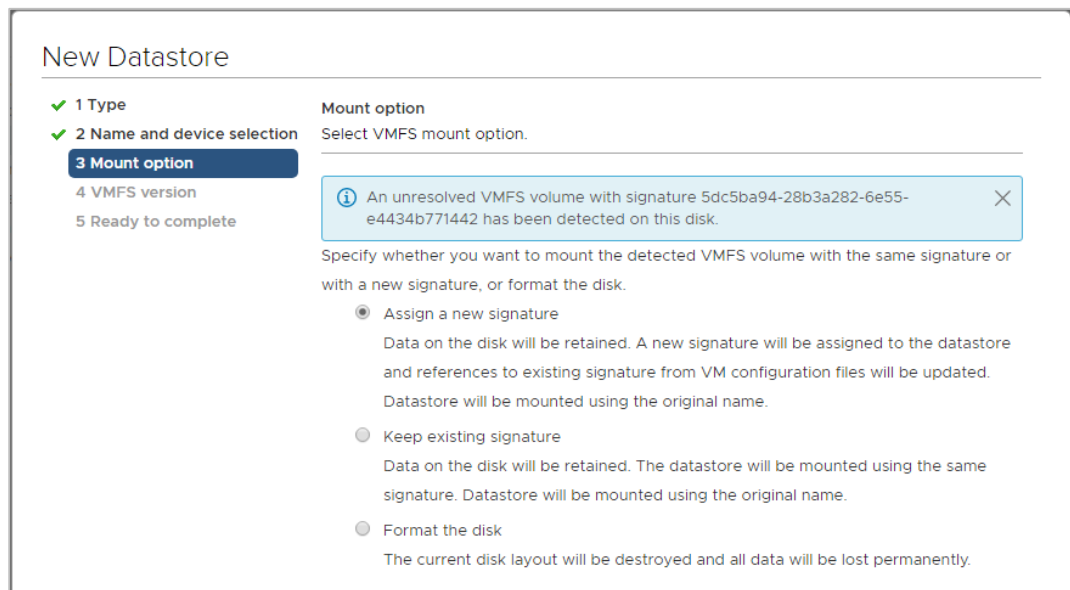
New Datastore

1 Type
2 Name and device selection
3 Mount option
4 VMFS version
5 Ready to complete

Mount option
Select VMFS mount option.

An unresolved VMFS volume with signature 5dc5ba94-28b3a282-6e55-e4434b771442 has been detected on this disk.

Specify whether you want to mount the detected VMFS volume with the same signature or with a new signature, or format the disk.

Assign a new signature
Data on the disk will be retained. A new signature will be assigned to the datastore and references to existing signature from VM configuration files will be updated. Datastore will be mounted using the original name.

Keep existing signature
Data on the disk will be retained. The datastore will be mounted using the same signature. Datastore will be mounted using the original name.

Format the disk
The current disk layout will be destroyed and all data will be lost permanently.